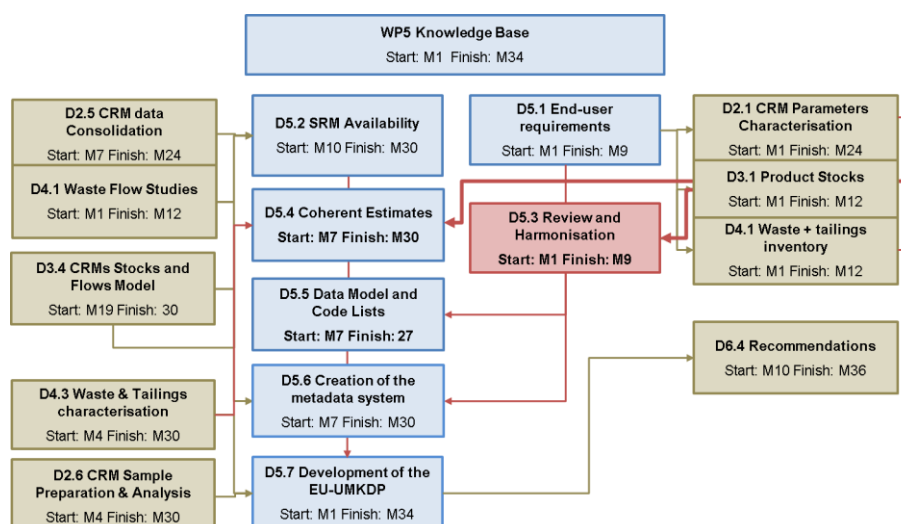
WP5 Knowledge Base
Start: M1 Finish: M34

D2.5 CRM data Consolidation
Start: M7 Finish: M24

D4.1 Waste Flow Studies
Start: M1 Finish: M12

D3.4 CRMs Stocks and Flows Model
Start: M19 Finish: 30

D4.3 Waste & Tailings characterisation
Start: M4 Finish: M30

D2.6 CRM Sample Preparation & Analysis
Start: M4 Finish: M30

D5.2 SRM Availability
Start: M10 Finish: M30

D5.4 Coherent Estimates
Start: M7 Finish: M30

D5.5 Data Model and Code Lists
Start: M7 Finish: 27

D5.6 Creation of the metadata system
Start: M7 Finish: M30

D5.7 Development of the EU-UMKDP
Start: M1 Finish: M34

D5.1 End-user requirements
Start: M1 Finish: M9

D5.3 Review and Harmonisation
Start: M1 Finish: M9

D2.1 CRM Parameters Characterisation
Start: M1 Finish: M24

D3.1 Product Stocks
Start: M1 Finish: M12

D4.1 Waste + tailings inventory
Start: M1 Finish: M12

D6.4 Recommendations
Start: M10 Finish: M36